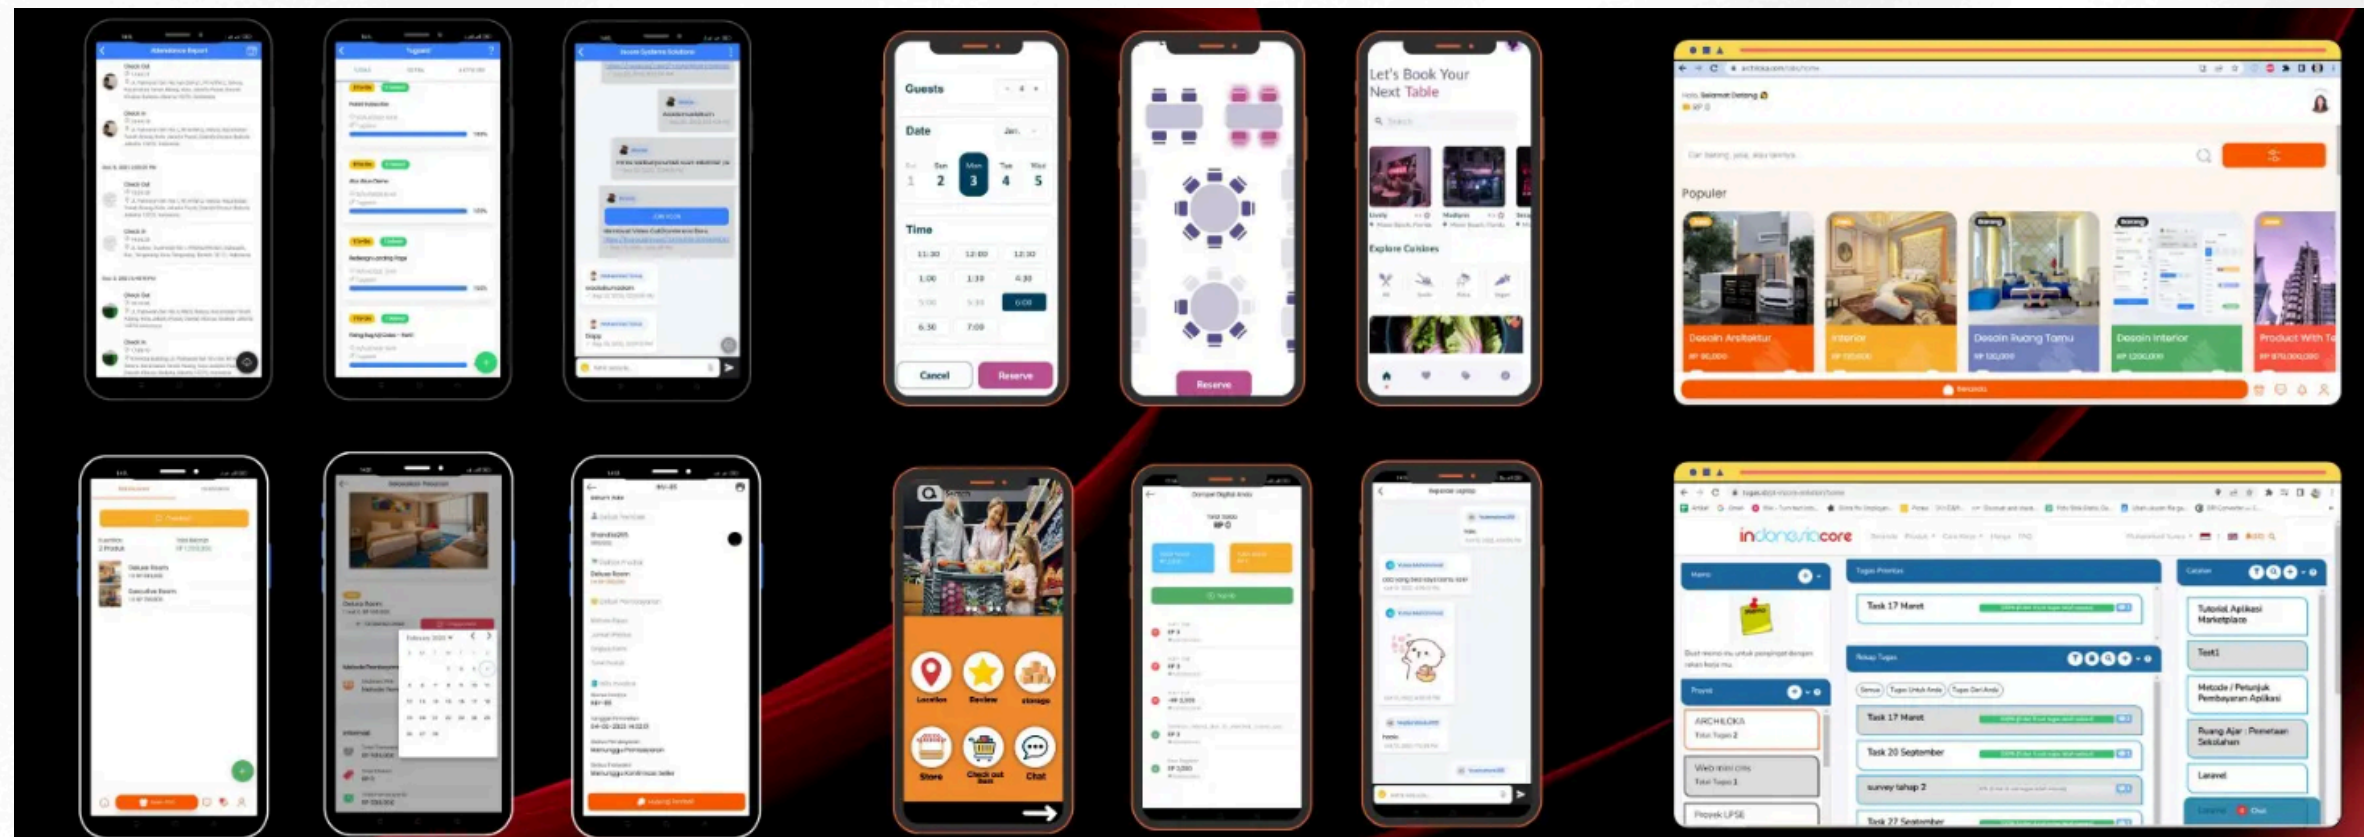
Attendance Report

Tugas

Guests

Date

Sun 2
Mon 3
Tue 4
Wed 5

Time

11:30
12:00
12:30
1:00
1:30
4:30
6:30
7:00

Cancel
Reserve

Reserve

Let's Book Your Next Table

Explore Cuisines

Populer

Desain Arsitektur
Interior
Desain Ruang Tamu
Desain Interior
Product With T

Location
Review
storage
Store
Check out Item
Chat

indonesiacore

Task 17 Maret
Task 17 Maret
Task 20 September
survey tahap 2
Task 27 September

ARCHILOKA
Web mini cms
Proyek LPSE

Tutorial Aplikasi Marketplace
Test1
Metode / Petunjuk Pembayaran Aplikasi
Ruang Ajar : Pemetaan Sekolahan
Laravel